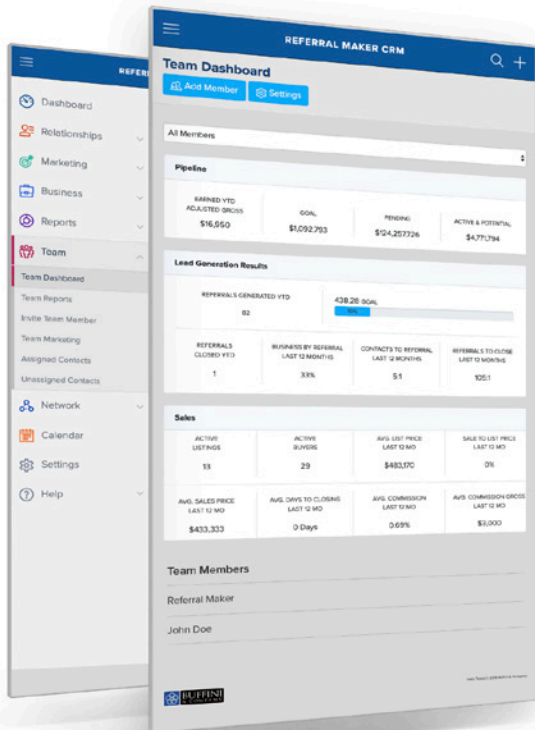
REFER

Dashboard
Relationships
Marketing
Business
Reports
Team
Team Dashboard
Team Reports
Invite Team Member
Team Marketing
Assigned Contacts
Unassigned Contacts
Network
Calendar
Settings
Help

REFERRAL MAKER CRM

Team Dashboard

Add Member
Settings

All Members

Pipeline

| EARNED YTD ADJUSTED GROSS | GOAL | PENDING | ACTIVE & POTENTIAL |
|---|---|---|---|
| $16,950 | $1,092,793 | $124,257,726 | $4,771,794 |

Lead Generation Results

REFERRALS GENERATED YTD
82

438.26 GOAL
19%

| REFERRALS CLOSED YTD | BUSINESS BY REFERRAL LAST 12 MONTHS | CONTACTS TO REFERRAL LAST 12 MONTHS | REFERRALS TO CLOSE LAST 12 MONTHS |
|---|---|---|---|
| 1 | 33% | 5:1 | 105:1 |

Sales

| ACTIVE LISTINGS | ACTIVE BUYERS | AVG. LIST PRICE LAST 12 MO | SALE TO LIST PRICE LAST 12 MO |
|---|---|---|---|
| 13 | 29 | $483,170 | 0% |
| AVG. SALES PRICE LAST 12 MO | AVG. DAYS TO CLOSING LAST 12 MO | AVG. COMMISSION LAST 12 MO | AVG. COMMISSION GROSS LAST 12 MO |
| $433,333 | 0 Days | 0.69% | $3,000 |

Team Members

Referral Maker

John Doe

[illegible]

BUFFINI & COMPANY